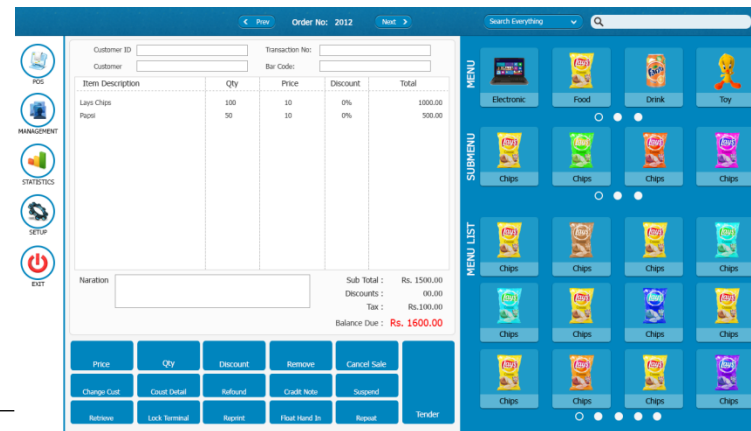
Prev Order No: 2012 Next

Search Everything

POS
MANAGEMENT
STATISTICS
SETUP
EXIT

Customer ID
Transaction No:
Customer
Bar Code:

| Item Description | Qty | Price | Discount | Total |
|---|---|---|---|---|
| Lays Chips | 100 | 10 | 0% | 1000.00 |
| Papsi | 50 | 10 | 0% | 500.00 |

Naration

Sub Total : Rs. 1500.00
Discounts : 00.00
Tax : Rs.100.00
Balance Due : Rs. 1600.00

Price
Qty
Discount
Remove
Cancel Sale
Change Cust
Coust Detail
Refound
Cradit Note
Suspend
Tender
Retrieve
Lock Terminal
Reprint
Float Hand In
Repeat

MENU
Electronic
Food
Drink
Toy

SUBMENU
Chips
Chips
Chips
Chips

MENU LIST
Chips
Chips
Chips
Chips
Chips
Chips
Chips
Chips
Chips
Chips
Chips
Chips